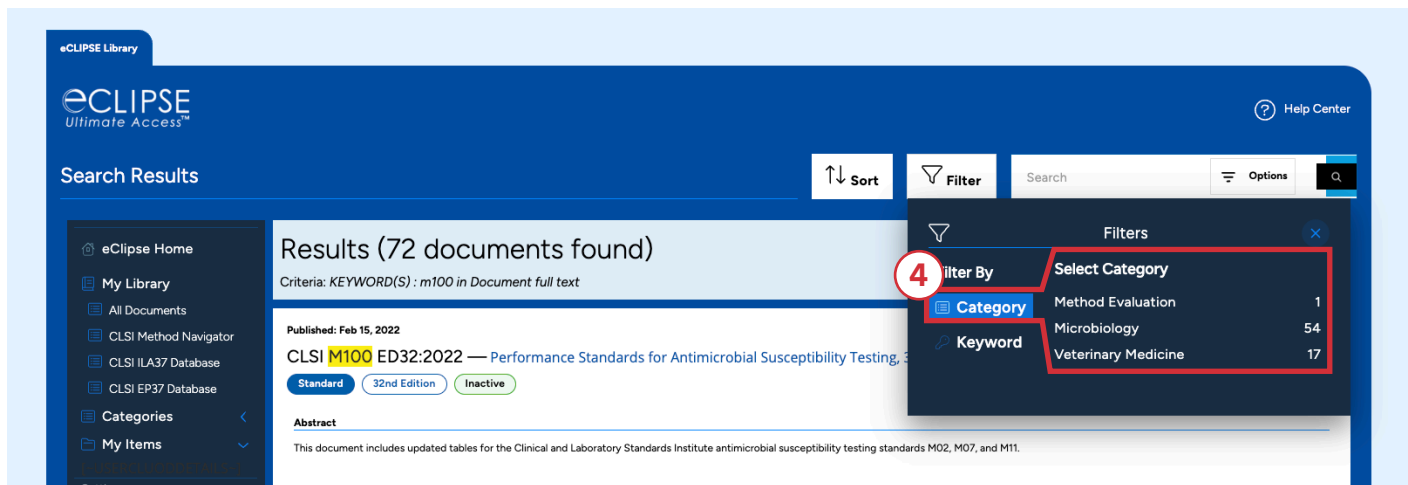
eCLIPSE Library

eCLIPSE
Ultimate Access™

Help Center

Search Results

Sort

Filter

Search

Options

eClipse Home

My Library

All Documents

CLSI Method Navigator

CLSI ILA37 Database

CLSI EP37 Database

Categories

My Items

Results (72 documents found)

Criteria: KEYWORD(S) : m100 in Document full text

Published: Feb 15, 2022

CLSI M100 ED32:2022 — Performance Standards for Antimicrobial Susceptibility Testing, 3

Standard 32nd Edition Inactive

Abstract

This document includes updated tables for the Clinical and Laboratory Standards Institute antimicrobial susceptibility testing standards M02, M07, and M11.

Filters

4

Filter By

Category

Keyword

Select Category

| Method Evaluation | 1 |
|---|---|
| Microbiology | 54 |
| Veterinary Medicine | 17 |